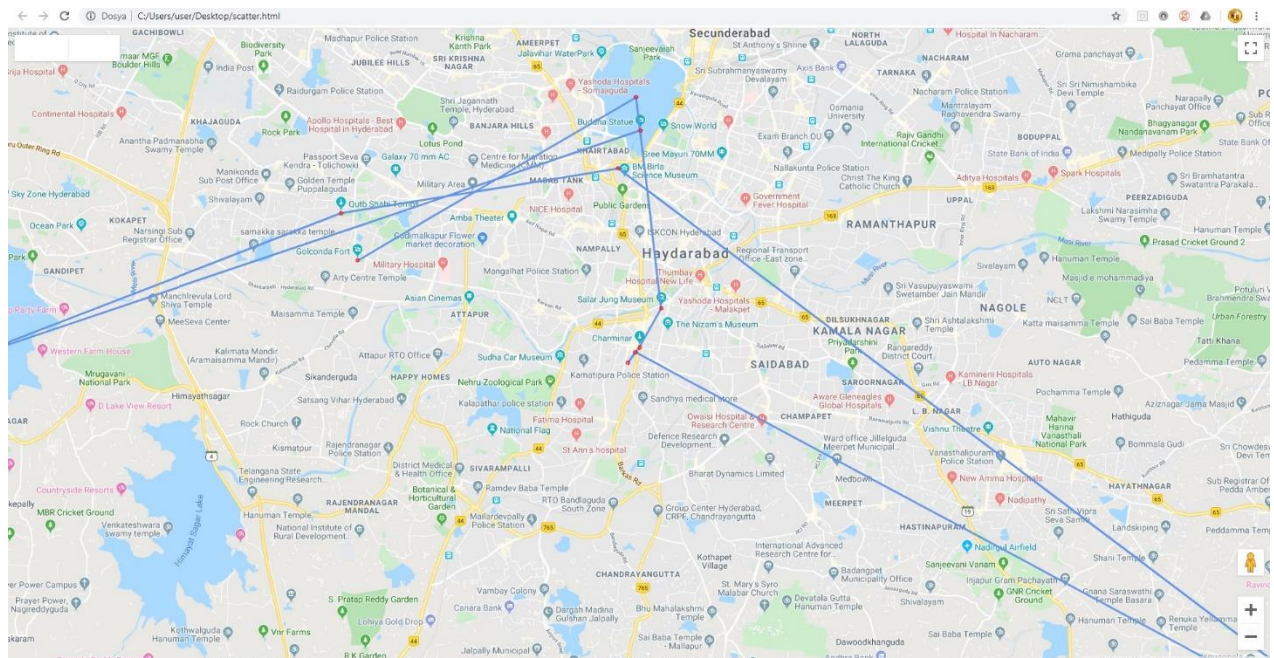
Dosya | C:/Users/user/Desktop/scatter.html

Secunderabad
GACHIBOWLI
Biodiversity Park
Madhapur Police Station
Krishna Kanth Park
AMEERPET
Jalavihar Water Park
Sanjeevaiah Park
St Anthony's Shrine
NORTH LALAGUDA
Hospital in Nacharam
Grama panchayat
Imaar MGF Boulder Hills
India Post
JUBILEE HILLS
SRI KRISHNA NAGAR
Sri Subrahmanyaswamy Devalayam
Axis Bank
TARNAKA
NACHARAM
Sri Sri Nimishambika Devi Temple
Raidurgam Police Station
Yashoda Hospitals - Somajiguda
Naracharam Police Station
Narapally Panchayat Office
Continental Hospitals
KHAJAGUDA
Rock Park
Shri Jagannath Temple, Hyderabad
Apollo Hospitals - Best Hospital in Hyderabad
BANJARA HILLS
Buddha Statue
Snow World
Osmania University
Mantralayam Raghavendra Swamy
Bhagyanagar Nandanavanam Park
Anantha Padmanabha Swamy Temple
Lotus Pond
Exam Branch OU
Rajiv Gandhi International Cricket
BODUPPAL
Outer Ring Rd
Manikonda Sub Post Office
Passport Seva Kendra - Tolichowki
Galaxy 70 mm AC
Centre for Mutation Medicine
KHAIRATABAD
Sree Mayuri 70MM
Nallakunta Police Station
State Bank of India
Medipally Police Station
Golden Temple Puppalaguda
Military Area
BM Birla Science Museum
Christ The King Catholic Church
Aditya Hospitals
Spark Hospitals
Sri Bramhatantra Swatantra Parakala...
Sky Zone Hyderabad
Shivalayam
Qutb Shahi Tombs
MASAB TANK
Public Garden
Government Fever Hospital
UPPAL
PEERZADIGUDA
Ocean Park
KOKAPET
Amba Theater
NICE Hospital
RAMANTHAPUR
Lakshmi Narasimha Swamy Temple
Narsingi Sub Registrar Office
samakka sarakka temple
Golconda Fort
Godimalkapur Flower market decoration
NAMPALLY
ISKCON Hyderabad
Haydarabad
Regional Transport Office -East zone...
Hanuman Temple
Prasad Cricket Ground 2
GANDIPET
Military Hospital
Arty Centre Temple
Mangalhat Police Station
Thumbay Hospital New Life
Sivalayam
Hanuman Temple
Manchirevula Lord Shiva Temple
Asian Cinemas
Salar Jung Museum
Yashoda Hospitals - Malakpet
Sri Vasupujyaswami Swetamber Jain Mandir
Masjid e mohammadiya
Party Farm
Maisamma Temple
ATTAPUR
The Nizam's Museum
DILSUKHNAGAR
NCLT
Potulu V Brahmendra Swa
MeeSeva Center
KAMALA NAGAR
Sri Ashtalakshmi Temple
NAGOLE
Katta maisamma Temple
Sai Baba Temple
Urban Forestry
Western Farm House
Kalimata Mandir (Aramaisamma Mandir)
Attapur RTO Office
Sudha Car Museum
Charminar
SAIDABAD
Priyadarshini Park
Rangareddy District Court
Tatti Khana
AUTO NAGAR
Pedamma Temple
Mrugavani National Park
Sikanderguda
HAPPY HOMES
Nehru Zoological Park
Kamatipura Police Station
SAROORNAGAR
Kamineni Hospitals - LB Nagar
Pochamma Temple
Aziznagar Jama Masjid
Himayathsagar
Satsang Vihar Hyderabad
Sandhya medical store
Aware Gleneagles Global Hospitals
D Lake View Resort
Kalapathar police station
CHAMPAPET
L. B. NAGAR
Mahavir Harina Vanasthali National Park
Hathiguda
Rock Church
Fatima Hospital
Owaisi Hospital & Research Centre
Vishnu Theatre
Kismatpur
Rajendranagar Police Station
National Flag
Defence Research Development...
Ward office Jillelguda Meerpet Municipal...
Bommala Gudi
Sri Chowdesw Devi Tem
St Ann's hospital
Vanasthalipuram Police Station
Telangana State Engineering Research...
District Medical & Health Office
SIVARAMPALLI
Bharat Dynamics Limited
Medbowli
New Amma Hospitals
HAYATHNAGAR
Sub Registrar Of Pedda Amber
Countryside Resorts
RAJENDRANAGAR MANDAL
Botanical & Horticultural Garden
Ramdev Baba Temple
Nadipathy
MBR Cricket Ground
Hanuman Temple
RTO Bandlaguda South Zone
MEERPET
Sri Sahi Vipra Seva Samiti
Venkateshwara swamy temple
National Institute of Rural Development...
Mailardevpally Police Station
Group Center Hyderabad, CRPF, Chandrayangutta
HASTINAPURAM
Landskiping
Peddamma Temple
Himayat Sagar Lake
International Advanced Research Centre for...
Nadirgul Airfield
Shani Temple
Kothapet Village
Sanjeevani Vanam
CHANDRAYANGUTTA
Badangpet Municipality Office
Injapur Gram Pachayath
GNR Cricket Ground
Gnana Saraswathi Temple Basara
Power Campus
Vambay Colony
St. Mary's Syro Malabar Church
Devatala Gutta Hanuman Temple
Shivalayam
Hanuman Temple
Renuka Yellamma Temple
Power, Nagireddyguda
S. Pratap Reddy Garden
Canara Bank
Dargah Madina Gulshan Jalpally
Bhu Mahalakshmi Temple
Lohiya Gold Drop
Kothwalguda Hanuman Temple
Vnr Farms
Sai Baba Temple - Mallapur
Sai Baba Temple
Dawoodkhanguda
akaram
Jalpally Municipal
R K Garden